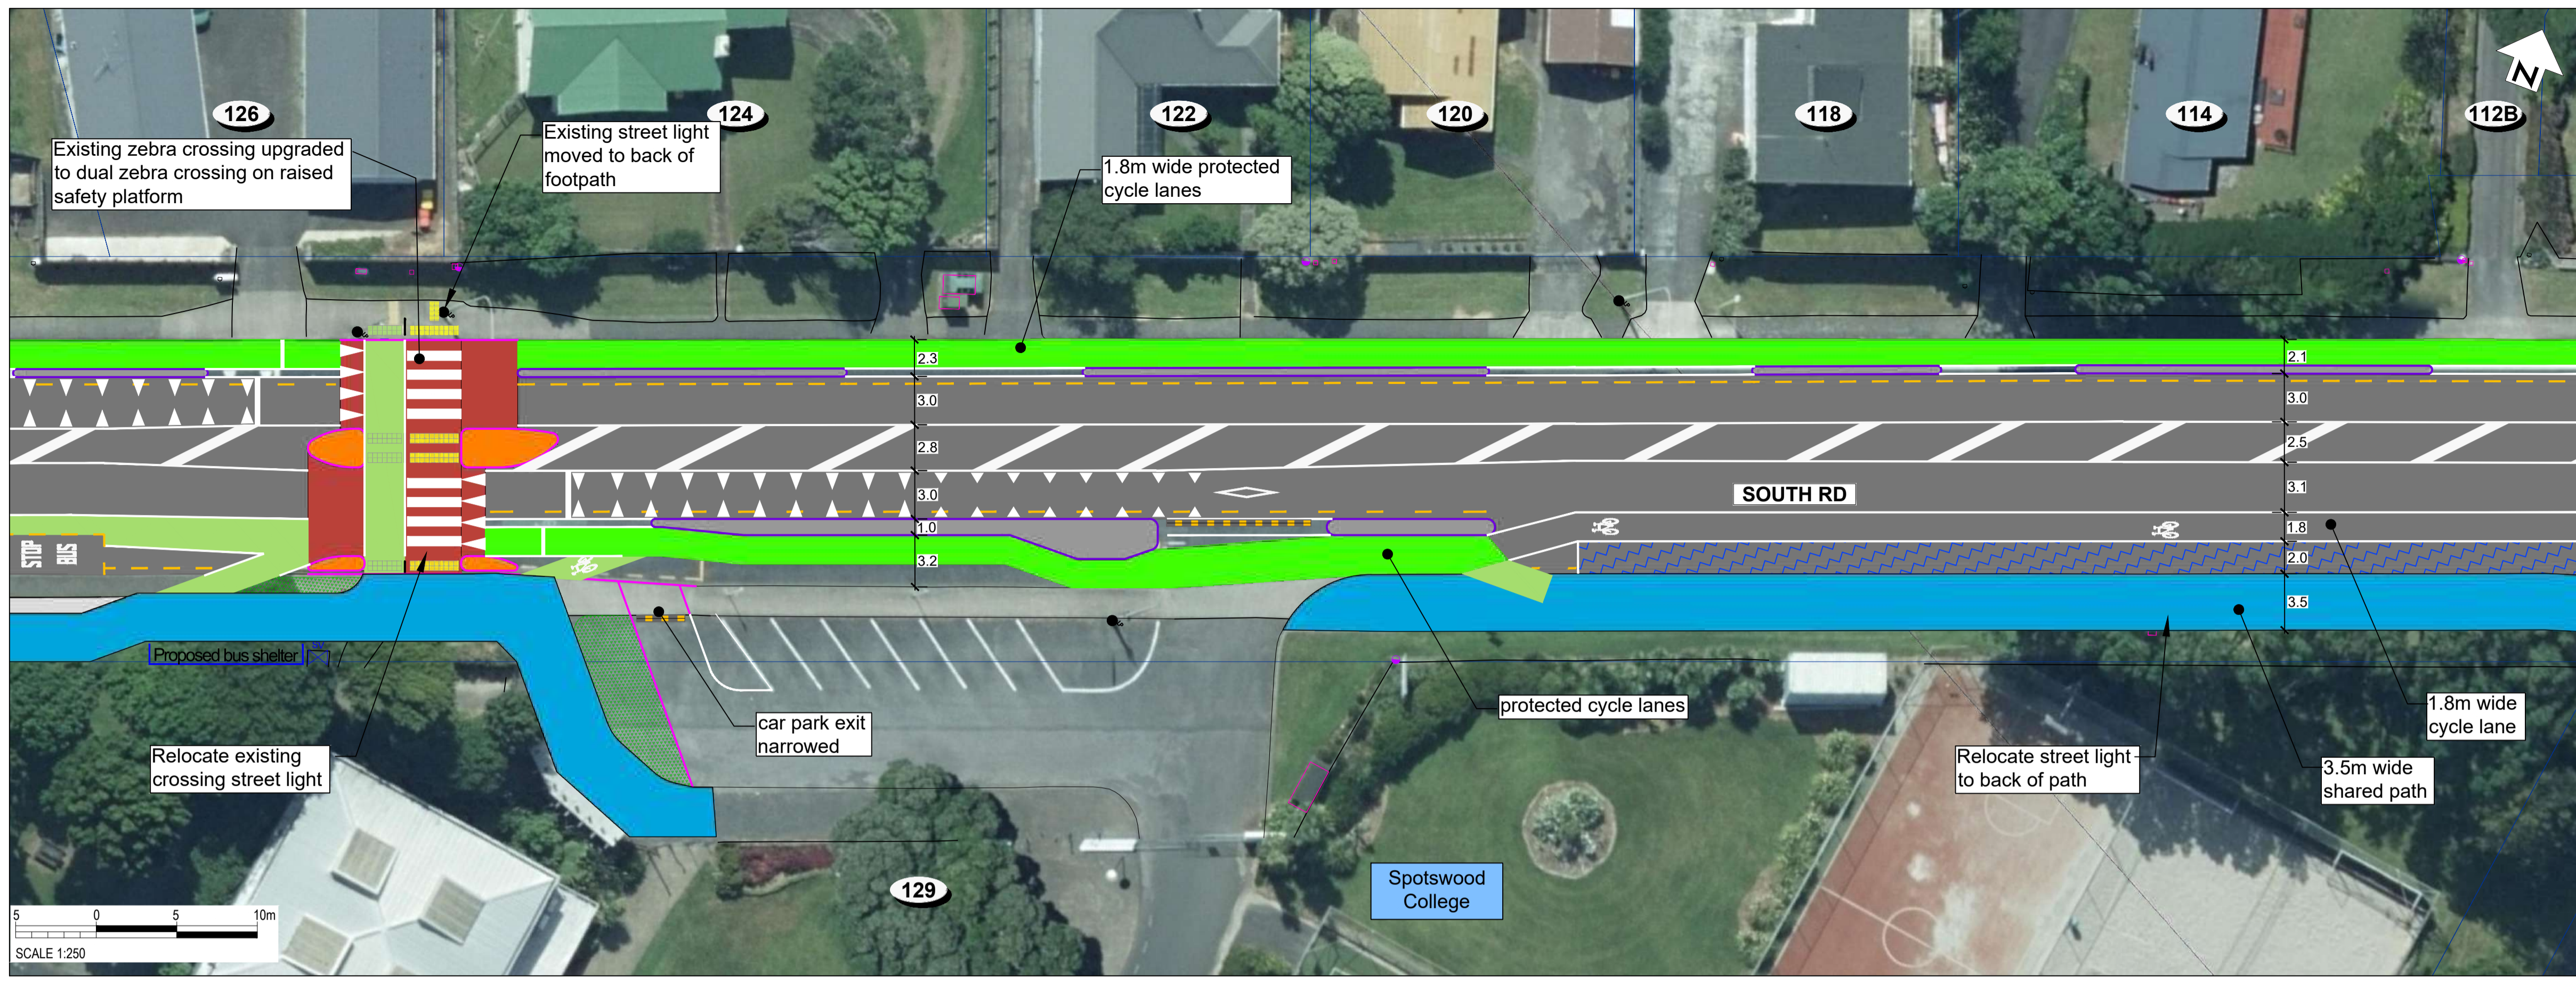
126

124

122

120

118

114

112B

N

Existing zebra crossing upgraded to dual zebra crossing on raised safety platform

Existing street light moved to back of footpath

1.8m wide protected cycle lanes

2.3
3.0
2.8
3.0
1.0
3.2

2.1
3.0
2.5
3.1
1.8
2.0
3.5

SOUTH RD

STOP
BUS

Proposed bus shelter

car park exit narrowed

protected cycle lanes

1.8m wide cycle lane

Relocate street light to back of path

3.5m wide shared path

Relocate existing crossing street light

129

Spotswood College

5 0 5 10m
SCALE 1:250